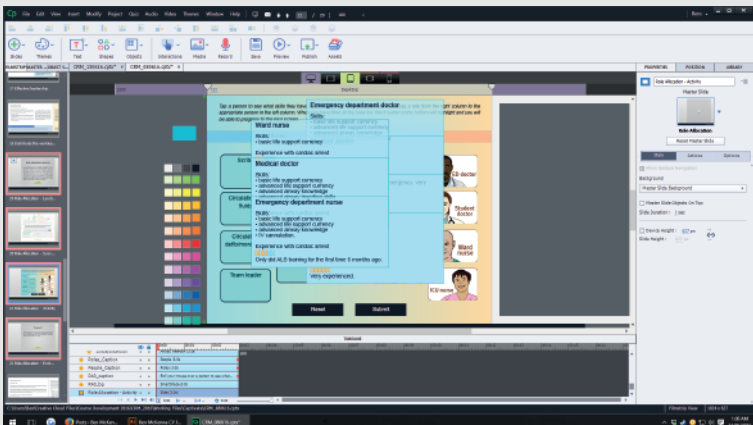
File Edit View Insert Modify Project Quiz Audio Video Themes Window Help

Slides Themes Text Shapes Objects Interactions Media Record Save Preview Publish Assets

PROPERTIES POSITION LIBRARY

Role Allocation - Activity

Master Slide

Role Allocation

Reset Master Slide

Style Actions Options

Background

Master Slide Background

Master Slide Objects On Top

Slide Duration:

Emergency department doctor

Skills:

Ward nurse

Skills:
• basic life support currency

Experience with cardiac arrest

Medical doctor

Skills:
• basic life support currency
• advanced life support currency
• advanced airway knowledge

Emergency department nurse

Skills:
• basic life support currency
• advanced life support currency
• advanced airway knowledge
• IV cannulation

Experience with cardiac arrest

Only did ALS training for the first time 3 months ago

Very experienced

Scribe

Circulation

Circulation/defibrillation

Team leader

ED doctor

Student doctor

Ward nurse

ICU nurse

Reset

Submit

Timeline

Role_Caption

Playing_Caption

Drill_caption

Role Allocation - Activity

Filmstrip View